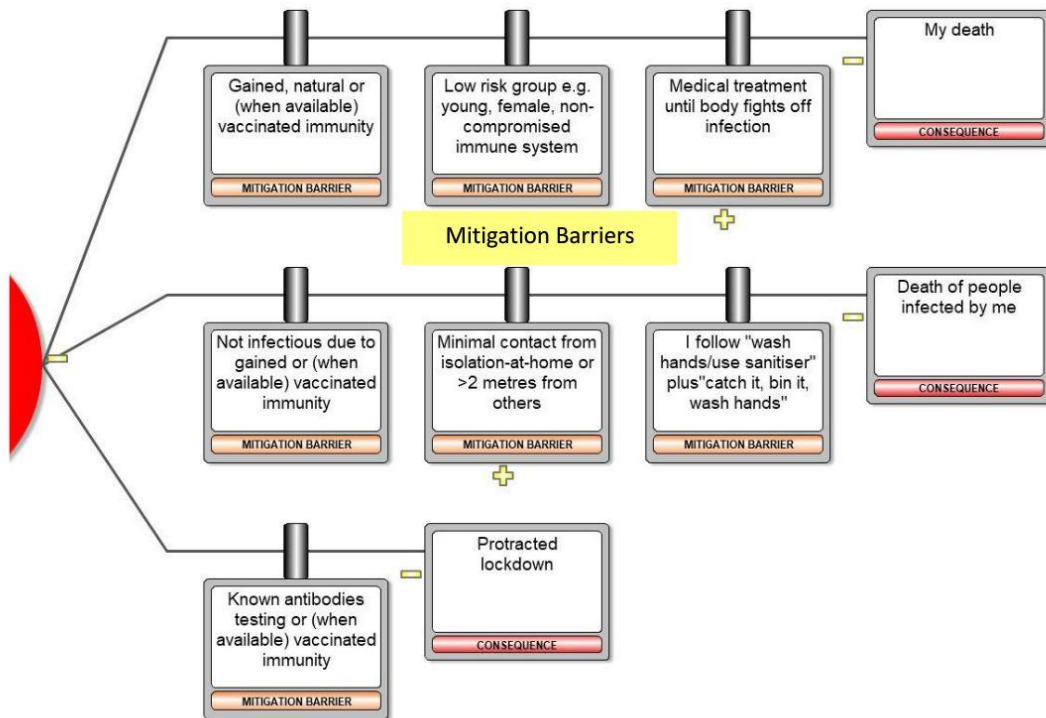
Gained, natural or (when available) vaccinated immunity

MITIGATION BARRIER

Low risk group e.g. young, female, non-compromised immune system

MITIGATION BARRIER

Medical treatment until body fights off infection

MITIGATION BARRIER

My death

CONSEQUENCE

Mitigation Barriers

Not infectious due to gained or (when available) vaccinated immunity

MITIGATION BARRIER

Minimal contact from isolation-at-home or >2 metres from others

MITIGATION BARRIER

I follow "wash hands/use sanitiser" plus"catch it, bin it, wash hands"

MITIGATION BARRIER

Death of people infected by me

CONSEQUENCE

Known antibodies testing or (when available) vaccinated immunity

MITIGATION BARRIER

Protracted lockdown

CONSEQUENCE